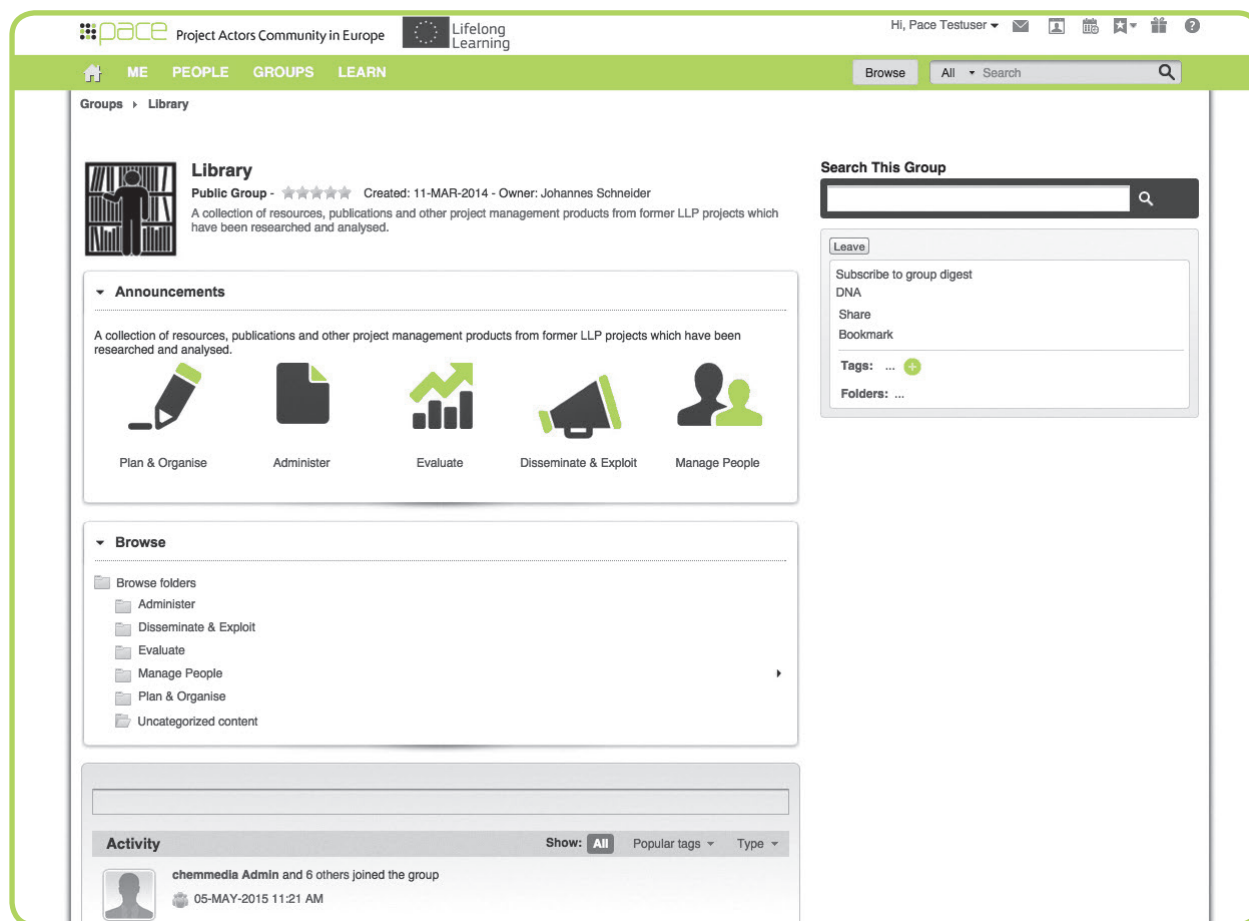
pace Project Actors Community in Europe
Lifelong Learning

Hi, Pace Testuser ▾

ME PEOPLE GROUPS LEARN

Browse All ▾ Search

Groups › Library

Library

Public Group - Created: 11-MAR-2014 - Owner: Johannes Schneider

A collection of resources, publications and other project management products from former LLP projects which have been researched and analysed.

Search This Group

Leave

Subscribe to group digest

DNA

Share

Bookmark

Tags: ...

Folders: ...

▾ Announcements

A collection of resources, publications and other project management products from former LLP projects which have been researched and analysed.

Plan & Organise

Administer

Evaluate

Disseminate & Exploit

Manage People

▾ Browse

Browse folders

Administer

Disseminate & Exploit

Evaluate

Manage People

Plan & Organise

Uncategorized content

Activity

Show: All Popular tags ▾ Type ▾

chemmedia Admin and 6 others joined the group

05-MAY-2015 11:21 AM